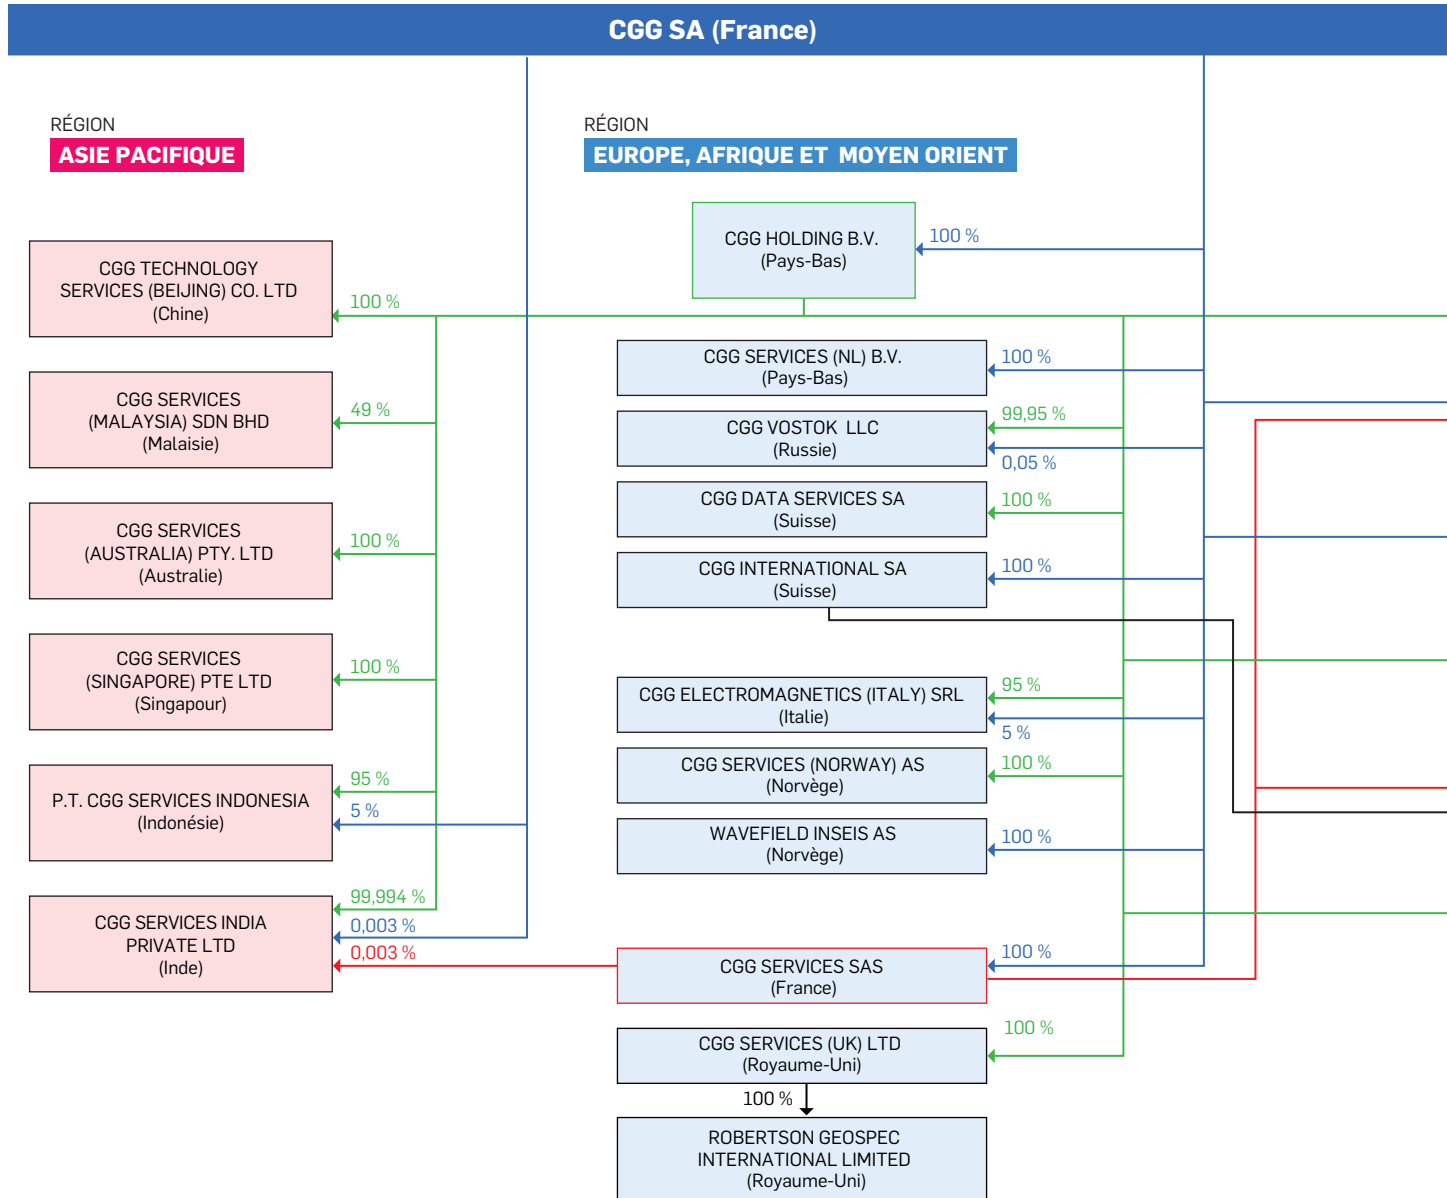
CGG SA (France)

RÉGION
ASIE PACIFIQUE

RÉGION
EUROPE, AFRIQUE ET MOYEN ORIENT

CGG HOLDING B.V.
(Pays-Bas)
100 %

CGG TECHNOLOGY SERVICES (BEIJING) CO. LTD
(Chine)
100 %

CGG SERVICES (MALAYSIA) SDN BHD
(Malaisie)
49 %

CGG SERVICES (AUSTRALIA) PTY. LTD
(Australie)
100 %

CGG SERVICES (SINGAPORE) PTE LTD
(Singapour)
100 %

P.T. CGG SERVICES INDONESIA
(Indonésie)
95 %
5 %

CGG SERVICES INDIA PRIVATE LTD
(Inde)
99,994 %
0,003 %
0,003 %

CGG SERVICES (NL) B.V.
(Pays-Bas)
100 %

CGG VOSTOK LLC
(Russie)
99,95 %
0,05 %

CGG DATA SERVICES SA
(Suisse)
100 %

CGG INTERNATIONAL SA
(Suisse)
100 %

CGG ELECTROMAGNETICS (ITALY) SRL
(Italie)
95 %
5 %

CGG SERVICES (NORWAY) AS
(Norvège)
100 %

WAVEFIELD INSEIS AS
(Norvège)
100 %

CGG SERVICES SAS
(France)
100 %

CGG SERVICES (UK) LTD
(Royaume-Uni)
100 %

100 %

ROBERTSON GEOSPEC INTERNATIONAL LIMITED
(Royaume-Uni)